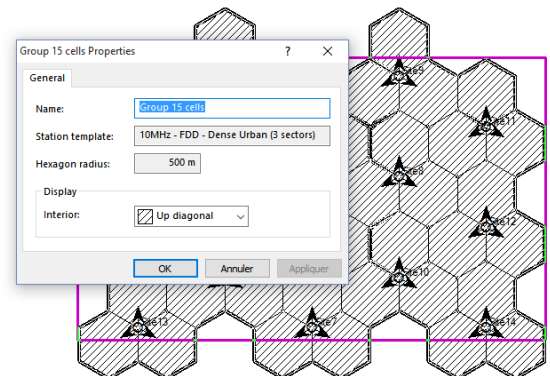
Group 15 cells Properties ? ✕

General

Name: Group 15 cells

Station template: 10MHz - FDD - Dense Urban (3 sectors)

Hexagon radius: 500 m

Display

Interior: Up diagonal

OK Annuler Appliquer

Site5
Site11
Site8
Site12
Site10
Site13
Site7
Site14